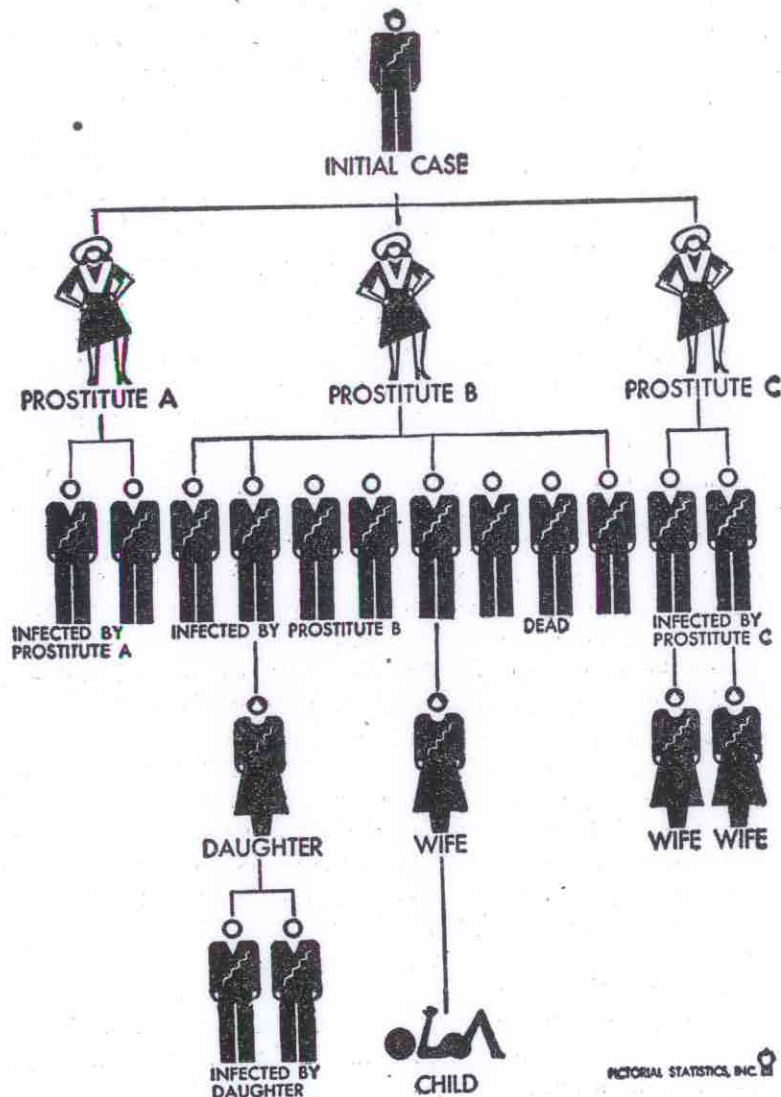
INITIAL CASE

PROSTITUTE A

PROSTITUTE B

PROSTITUTE C

INFECTED BY PROSTITUTE A

INFECTED BY PROSTITUTE B

DEAD

INFECTED BY PROSTITUTE C

DAUGHTER

WIFE

WIFE WIFE

INFECTED BY DAUGHTER

CHILD

PICTORIAL STATISTICS, INC.